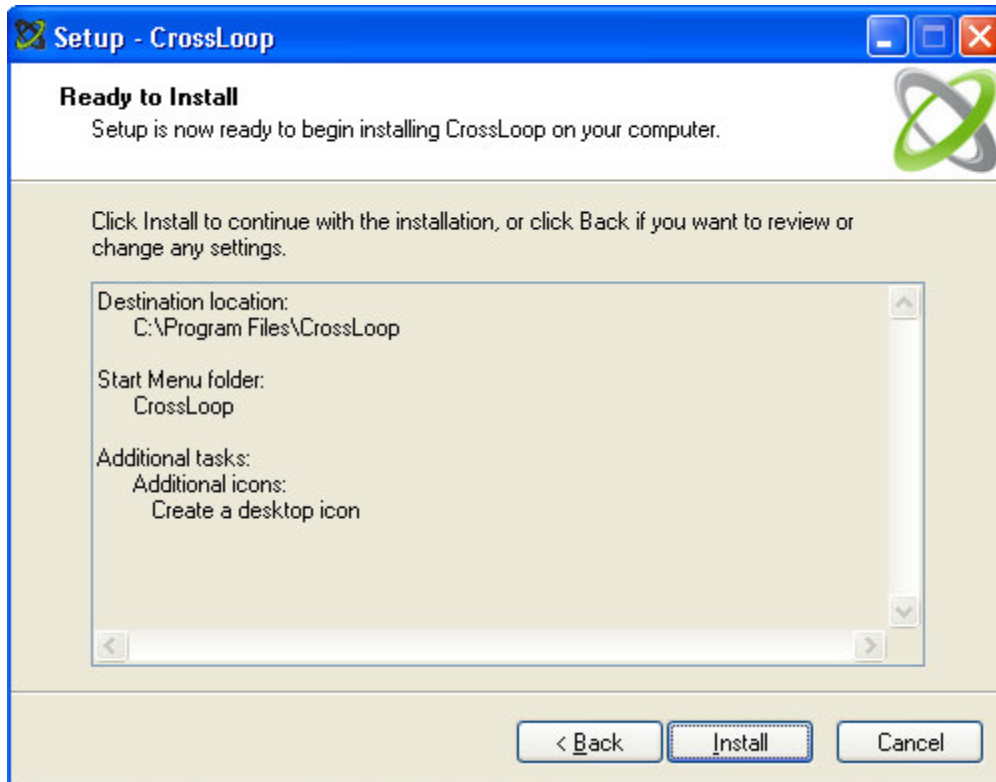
Setup - CrossLoop

Ready to Install
Setup is now ready to begin installing CrossLoop on your computer.

Click Install to continue with the installation, or click Back if you want to review or change any settings.

Destination location:
C:\Program Files\CrossLoop

Start Menu folder:
CrossLoop

Additional tasks:
Additional icons:
Create a desktop icon

< Back
Install
Cancel